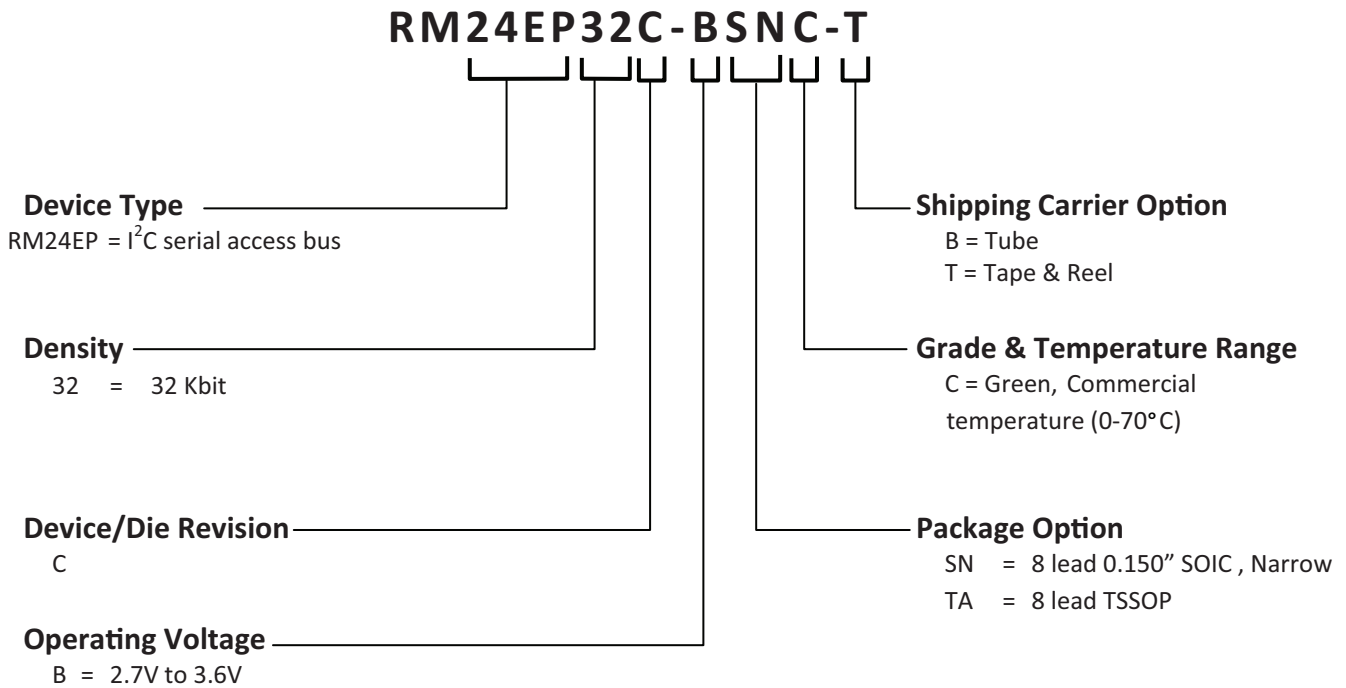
RM24EP32C-BSNC-T

Device Type
RM24EP = $I^2C$ serial access bus

Density
32 = 32 Kbit

Device/Die Revision
C

Operating Voltage
B = 2.7V to 3.6V

Shipping Carrier Option
B = Tube
T = Tape & Reel

Grade & Temperature Range
C = Green, Commercial temperature (0-70°C)

Package Option
SN = 8 lead 0.150” SOIC , Narrow
TA = 8 lead TSSOP